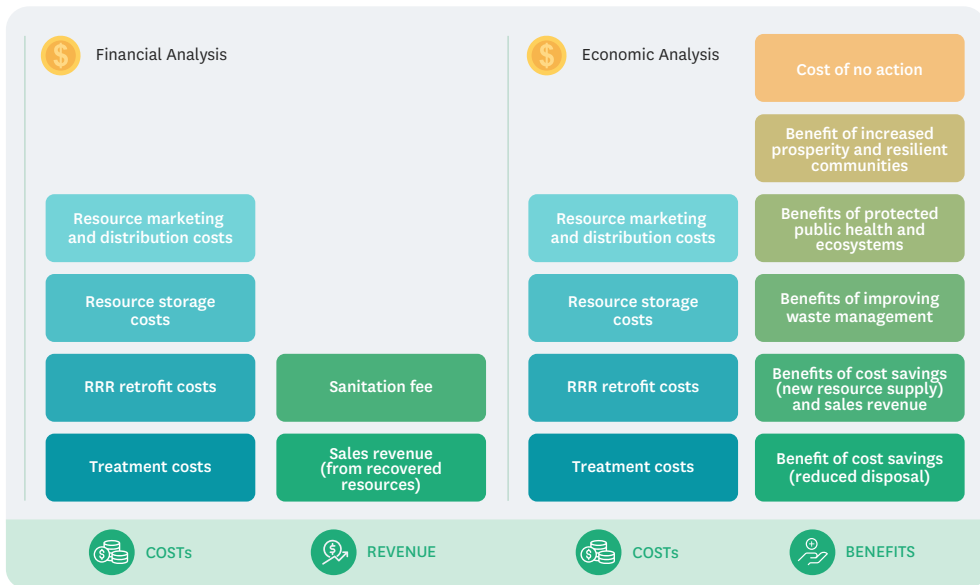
Financial Analysis

Resource marketing and distribution costs

Resource storage costs

RRR retrofit costs

Sanitation fee

Treatment costs

Sales revenue (from recovered resources)

Economic Analysis

Cost of no action

Benefit of increased prosperity and resilient communities

Resource marketing and distribution costs

Benefits of protected public health and ecosystems

Resource storage costs

Benefits of improving waste management

RRR retrofit costs

Benefits of cost savings (new resource supply) and sales revenue

Treatment costs

Benefit of cost savings (reduced disposal)

COSTs

REVENUE

COSTs

BENEFITS